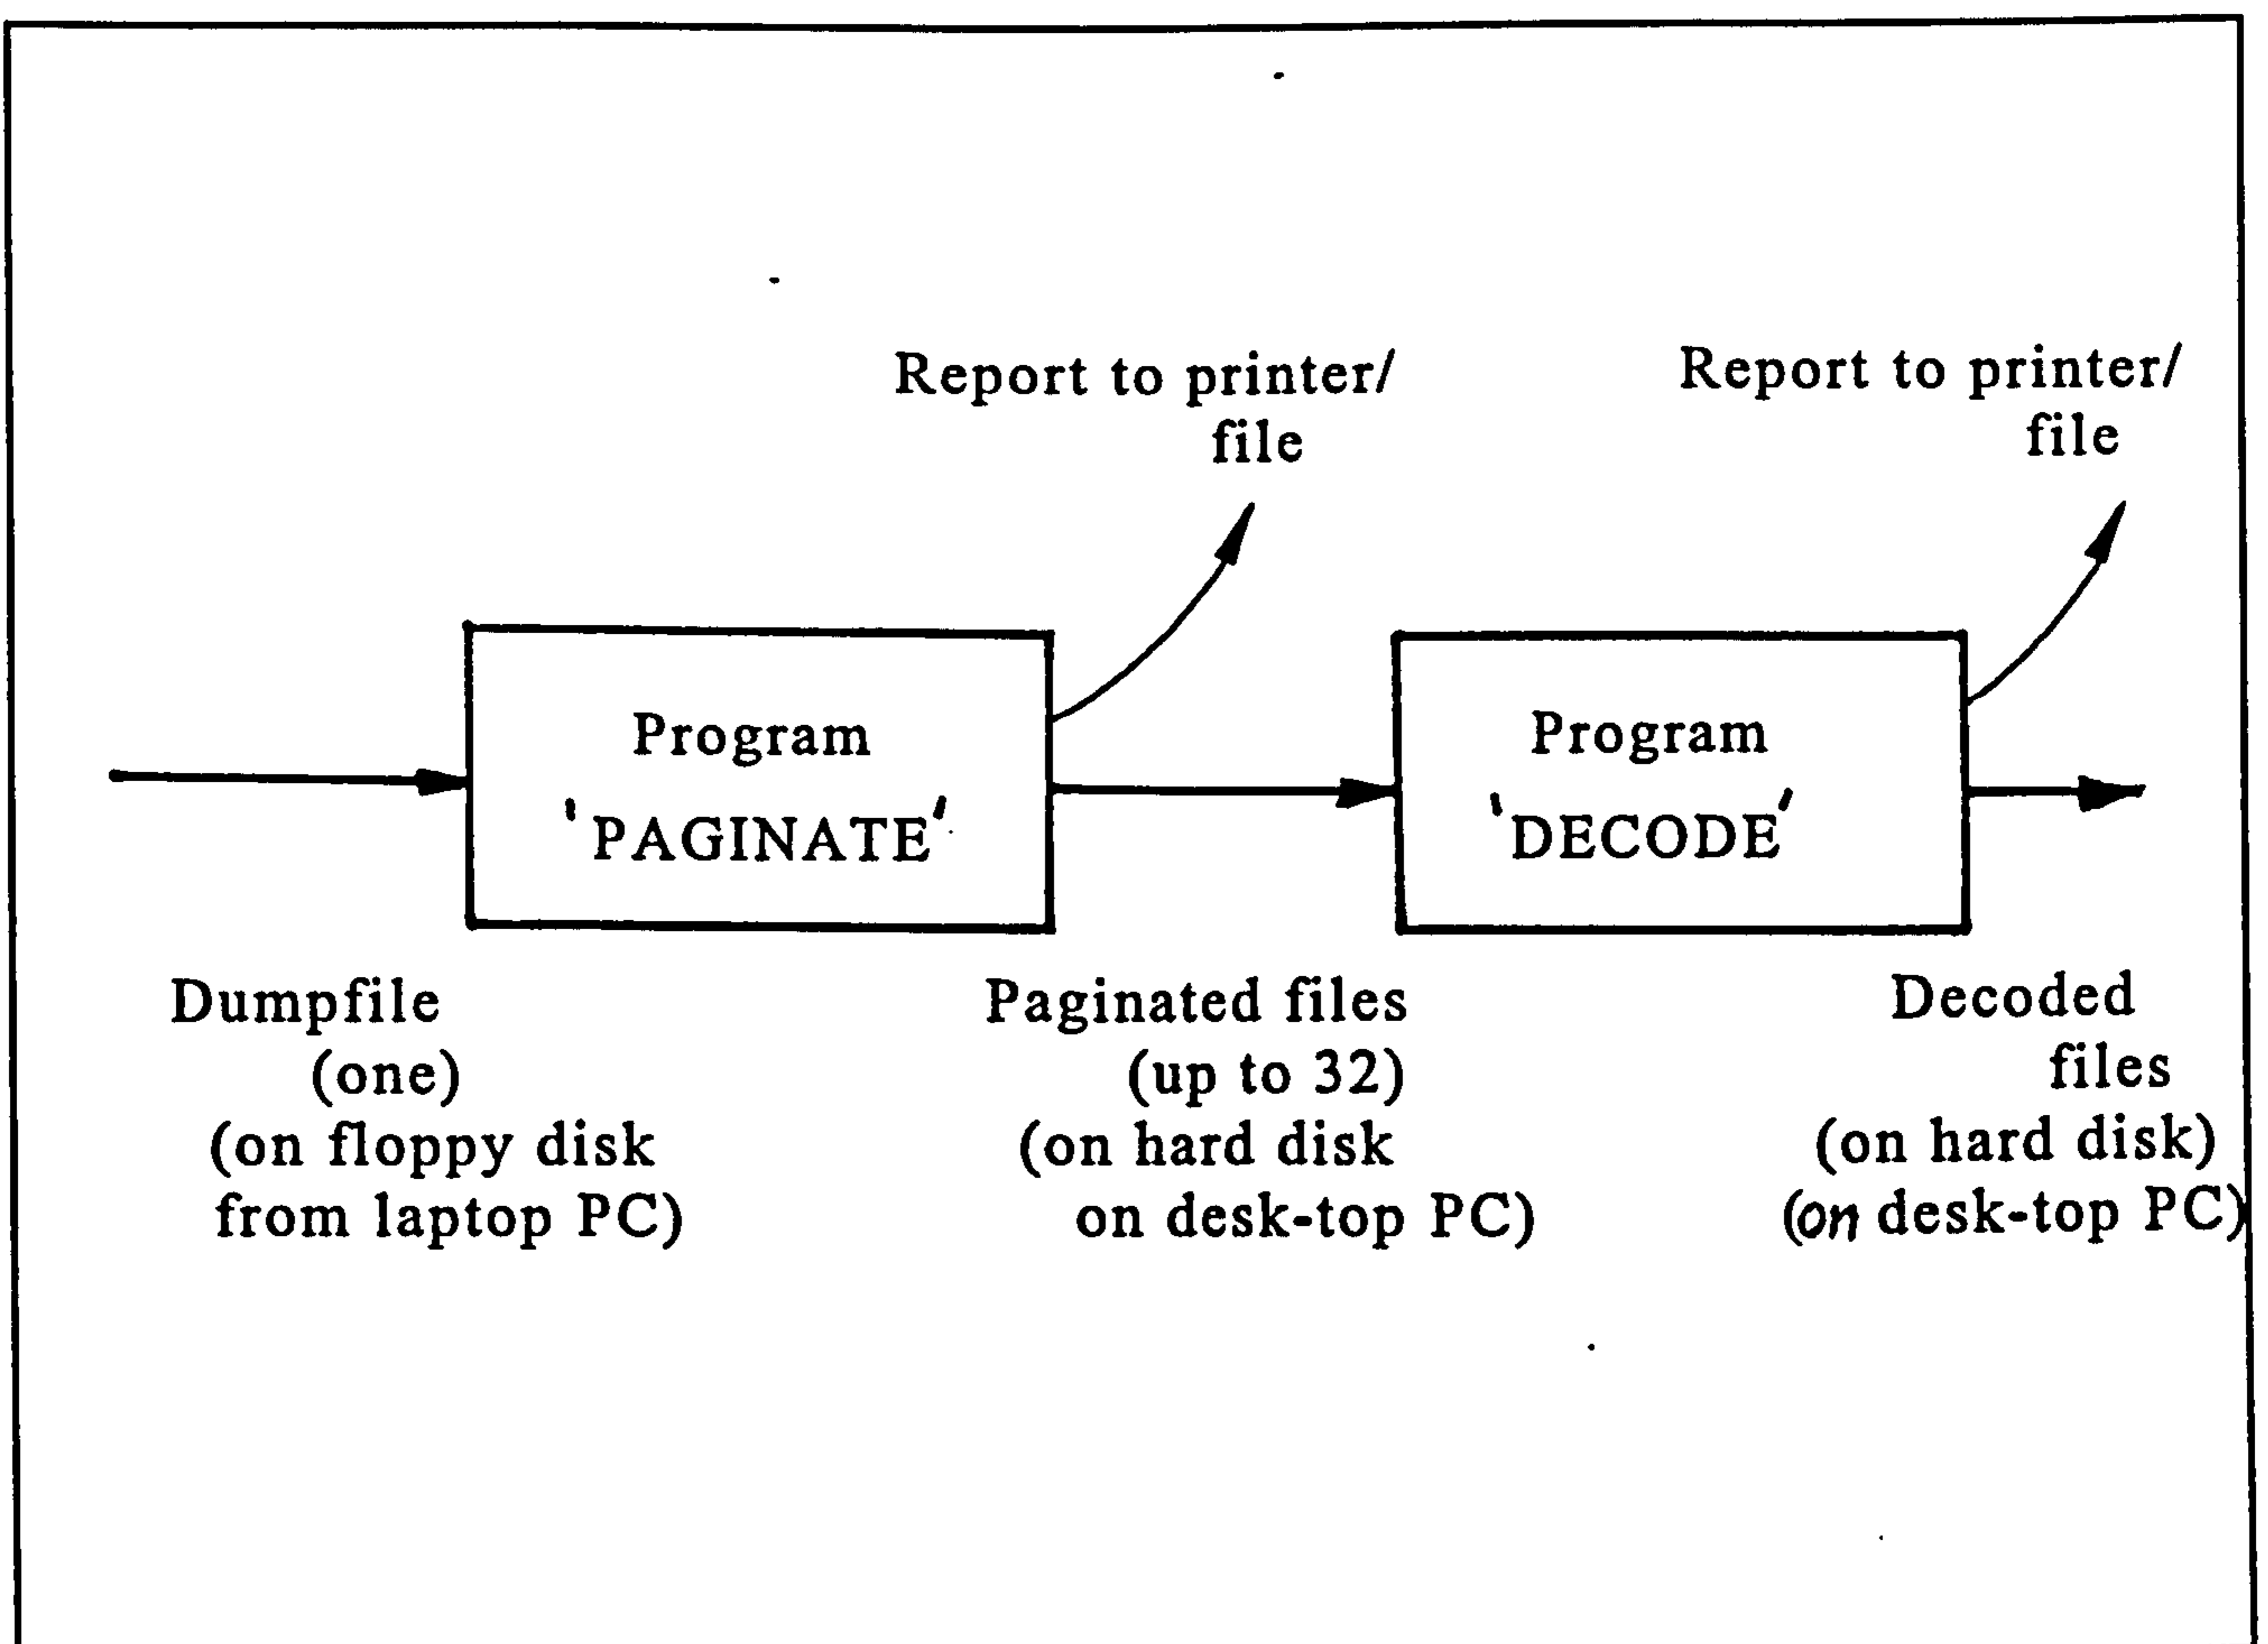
Report to printer/ file

Report to printer/ file

Program 'PAGINATE'

Program 'DECODE'

Dumpfile (one) (on floppy disk from laptop PC)

Paginated files (up to 32) (on hard disk on desk-top PC)

Decoded files (on hard disk) (on desk-top PC)